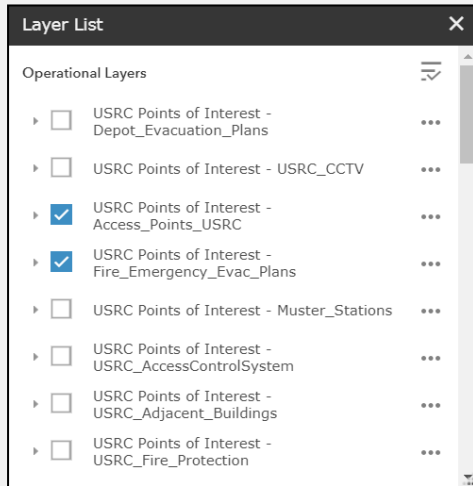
Layer List

Operational Layers

USRC Points of Interest - Depot_Evacuation_Plans

USRC Points of Interest - USRC_CCTV

USRC Points of Interest - Access_Points_USRC

USRC Points of Interest - Fire_Emergency_Evac_Plans

USRC Points of Interest - Muster_Stations

USRC Points of Interest - USRC_AccessControlSystem

USRC Points of Interest - USRC_Adjacent_Buildings

USRC Points of Interest - USRC_Fire_Protection